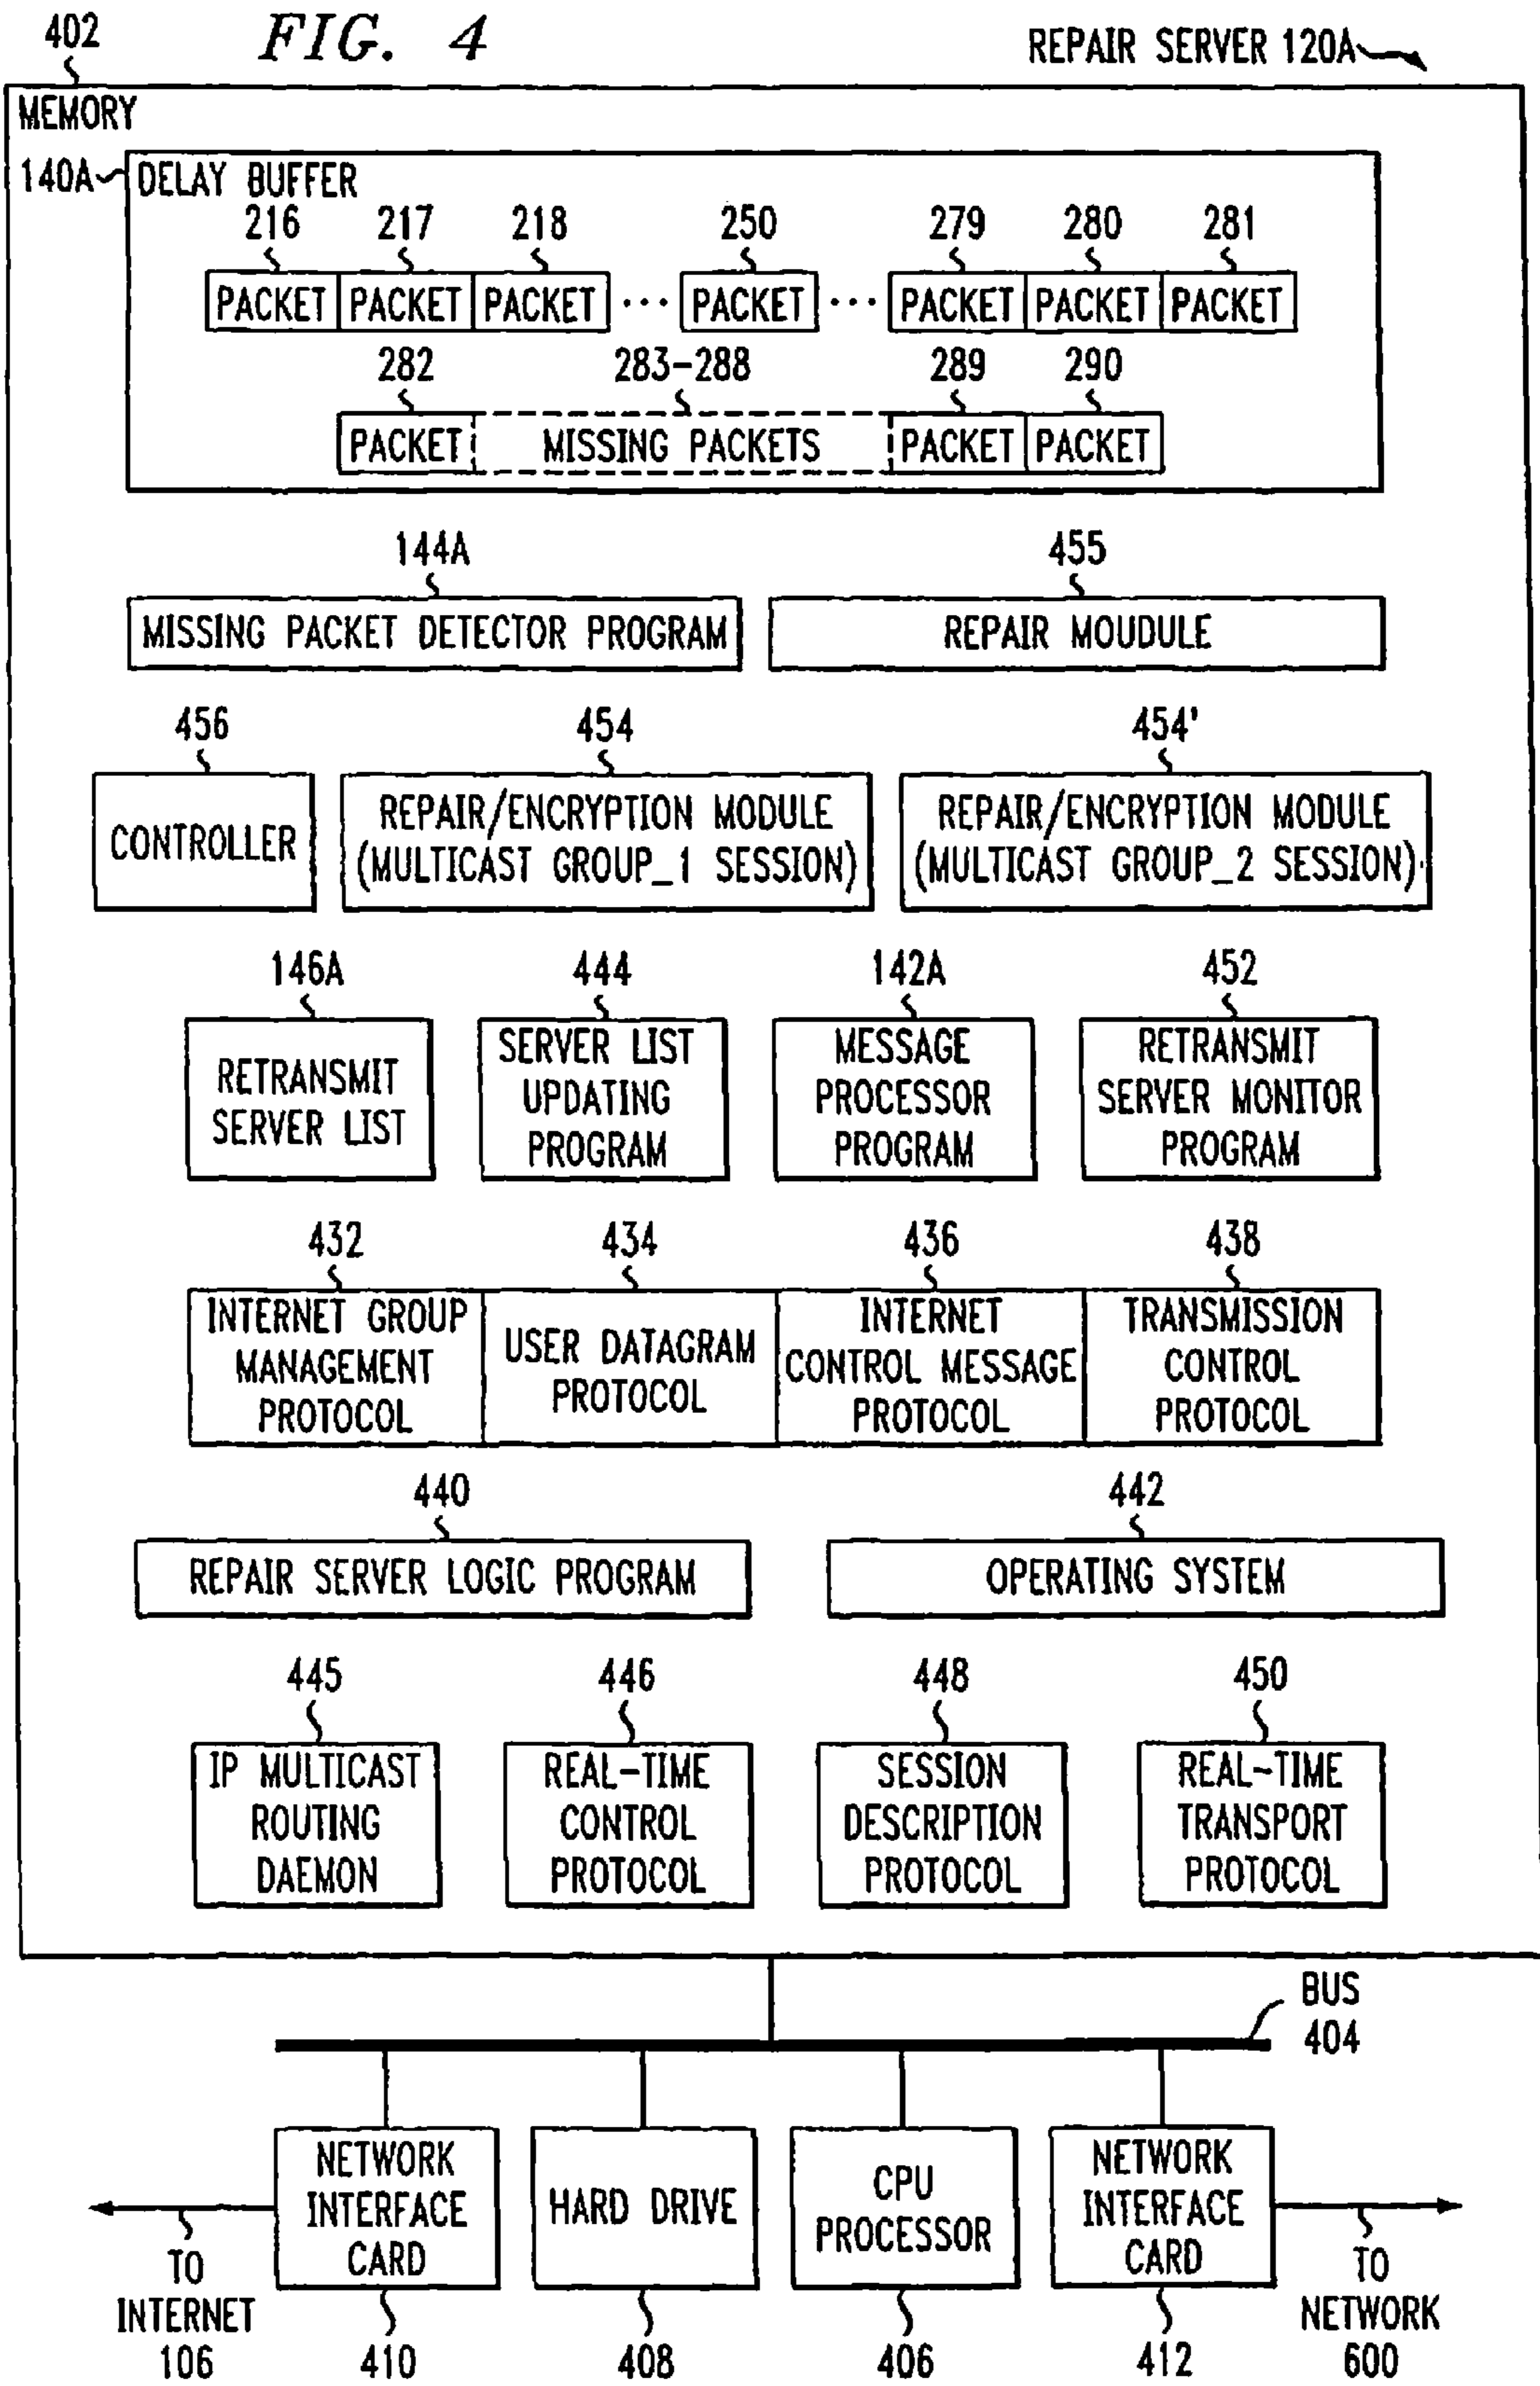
402

FIG. 4

REPAIR SERVER 120A

MEMORY

140A

DELAY BUFFER

216 217 218 250 279 280 281

PACKET PACKET PACKET ··· PACKET ··· PACKET PACKET PACKET

282 283-288 289 290

PACKET MISSING PACKETS PACKET PACKET

144A

MISSING PACKET DETECTOR PROGRAM

455

REPAIR MOUDULE

456

CONTROLLER

454

REPAIR/ENCRYPTION MODULE (MULTICAST GROUP_1 SESSION)

454'

REPAIR/ENCRYPTION MODULE (MULTICAST GROUP_2 SESSION)

146A

RETRANSMIT SERVER LIST

444

SERVER LIST UPDATING PROGRAM

142A

MESSAGE PROCESSOR PROGRAM

452

RETRANSMIT SERVER MONITOR PROGRAM

432

INTERNET GROUP MANAGEMENT PROTOCOL

434

USER DATAGRAM PROTOCOL

436

INTERNET CONTROL MESSAGE PROTOCOL

438

TRANSMISSION CONTROL PROTOCOL

440

REPAIR SERVER LOGIC PROGRAM

442

OPERATING SYSTEM

445

IP MULTICAST ROUTING DAEMON

446

REAL-TIME CONTROL PROTOCOL

448

SESSION DESCRIPTION PROTOCOL

450

REAL-TIME TRANSPORT PROTOCOL

BUS 404

NETWORK INTERFACE CARD

HARD DRIVE

CPU PROCESSOR

NETWORK INTERFACE CARD

TO INTERNET 106

410

408

406

412

TO NETWORK 600